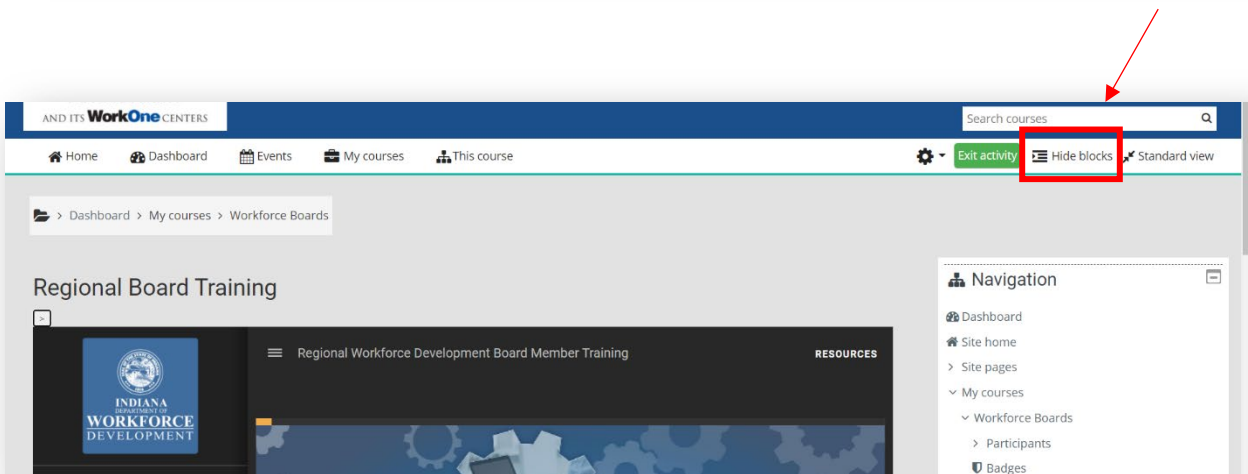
AND ITS WorkOne CENTERS

Search courses

Home Dashboard Events My courses This course

Exit activity Hide blocks Standard view

Dashboard > My courses > Workforce Boards

Regional Board Training

INDIANA DEPARTMENT OF WORKFORCE DEVELOPMENT

Regional Workforce Development Board Member Training

RESOURCES

Navigation

Dashboard

Site home

Site pages

My courses

Workforce Boards

Participants

Badges